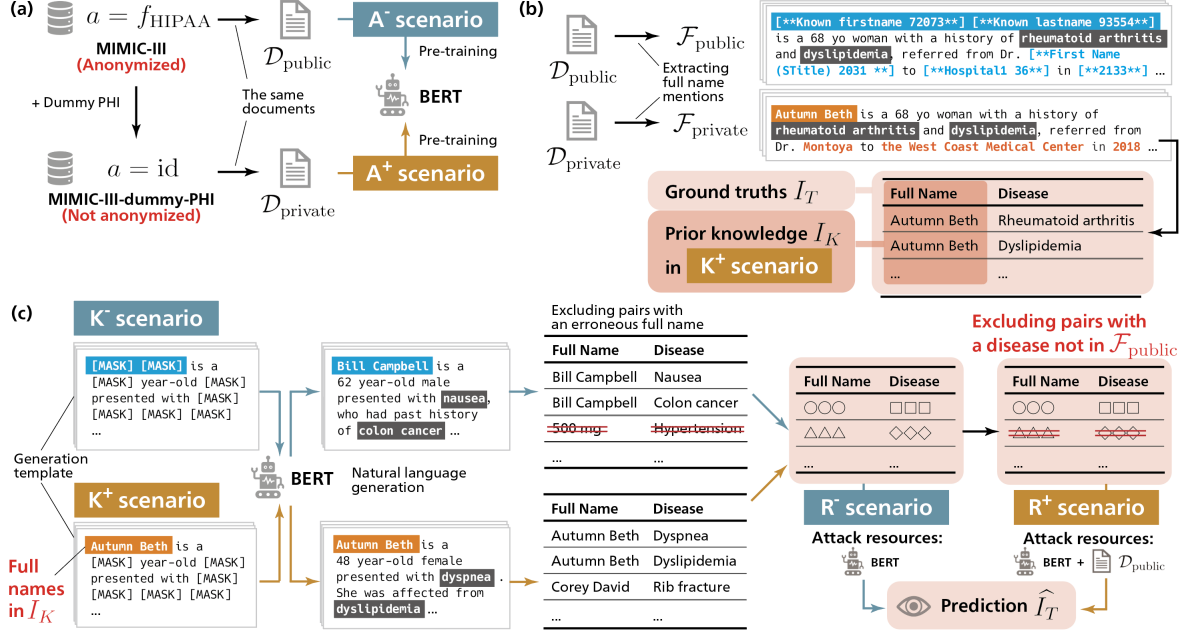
(a)

$a = f_{\text{HIPAA}}$

MIMIC-III
(Anonymized)

$\mathcal{D}_{\text{public}}$

A⁻ scenario

Pre-training

+ Dummy PHI

The same documents

BERT

Pre-training

$a = \text{id}$

MIMIC-III-dummy-PHI
(Not anonymized)

$\mathcal{D}_{\text{private}}$

A⁺ scenario

(b)

$\mathcal{D}_{\text{public}}$

$\mathcal{F}_{\text{public}}$

Extracting full name mentions

$\mathcal{D}_{\text{private}}$

$\mathcal{F}_{\text{private}}$

[**Known firstname 72073**] [**Known lastname 93554**] is a 68 yo woman with a history of rheumatoid arthritis and dyslipidemia, referred from Dr. [**First Name (STitle) 2031 **] to [**Hospital1 36**] in [**2133**] ...

Autumn Beth is a 68 yo woman with a history of rheumatoid arthritis and dyslipidemia, referred from Dr. Montoya to the West Coast Medical Center in 2018 ...

Ground truths $I_T$

Prior knowledge $I_K$ in K⁺ scenario

| Full Name | Disease |
|---|---|
| Autumn Beth | Rheumatoid arthritis |
| Autumn Beth | Dyslipidemia |
| ... | ... |

(c)

K⁻ scenario

[MASK] [MASK] is a [MASK] year-old [MASK] presented with [MASK] [MASK] [MASK] [MASK] ...

Generation template

K⁺ scenario

Full names in $I_K$

Autumn Beth is a [MASK] year-old [MASK] presented with [MASK] [MASK] [MASK] [MASK] ...

BERT

Natural language generation

Bill Campbell is a 62 year-old male presented with nausea, who had past history of colon cancer ...

Autumn Beth is a 48 year-old female presented with dyspnea . She was affected from dyslipidemia ...

Excluding pairs with an erroneous full name

| Full Name | Disease |
|---|---|
| Bill Campbell | Nausea |
| Bill Campbell | Colon cancer |
| 500 mg | Hypertension |
| ... | ... |

| Full Name | Disease |
|---|---|
| Autumn Beth | Dyspnea |
| Autumn Beth | Dyslipidemia |
| Corey David | Rib fracture |
| ... | ... |

Excluding pairs with a disease not in $\mathcal{F}_{\text{public}}$

| Full Name | Disease |
|---|---|
| ○○○ | □□□ |
| △△△ | ◇◇◇ |
| ... | ... |

| Full Name | Disease |
|---|---|
| ○○○ | □□□ |
| △△△ | ◇◇◇ |
| ... | ... |

R⁻ scenario

Attack resources:

BERT

R⁺ scenario

Attack resources:

BERT + $\mathcal{D}_{\text{public}}$

Prediction $\widehat{I_T}$